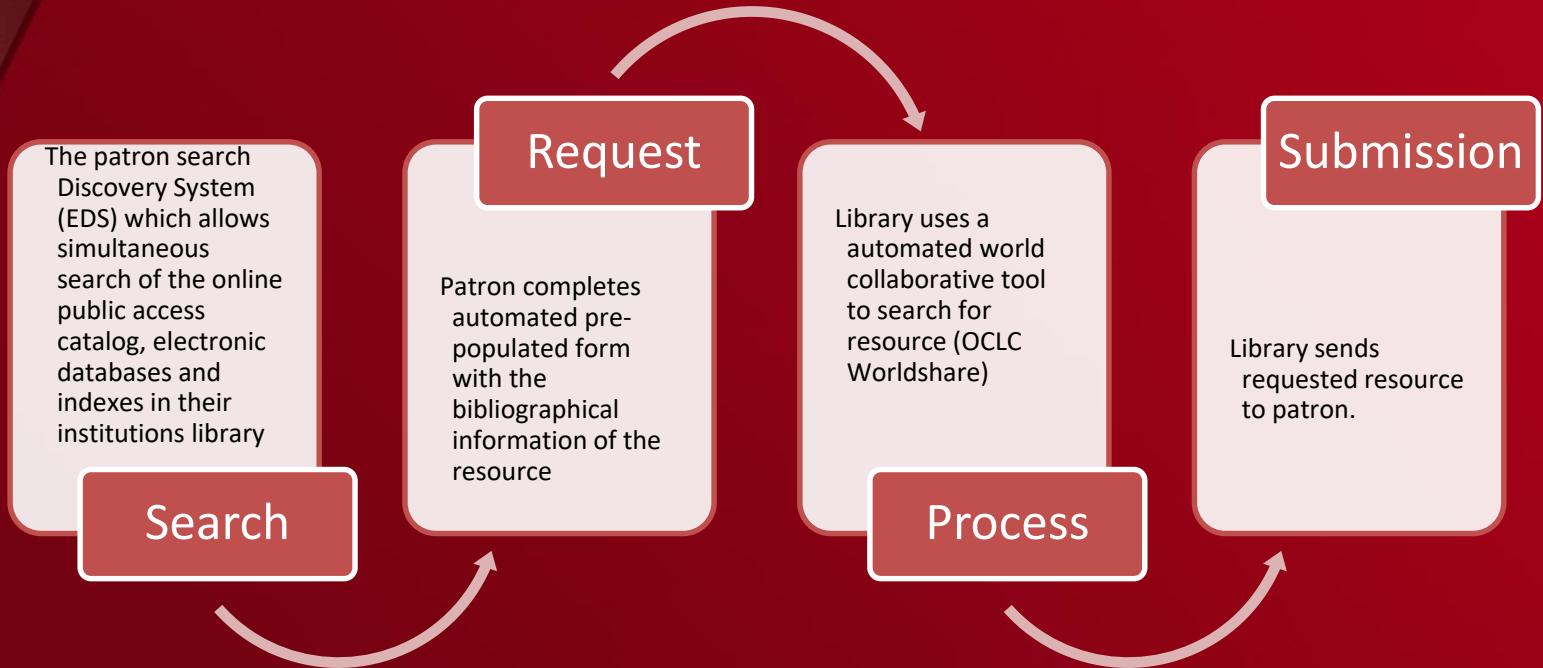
The patron search Discovery System (EDS) which allows simultaneous search of the online public access catalog, electronic databases and indexes in their institutions library

Search

Request

Patron completes automated prepopulated form with the bibliographical information of the resource

Library uses a automated world collaborative tool to search for resource (OCLC Worldshare)

Process

Submission

Library sends requested resource to patron.